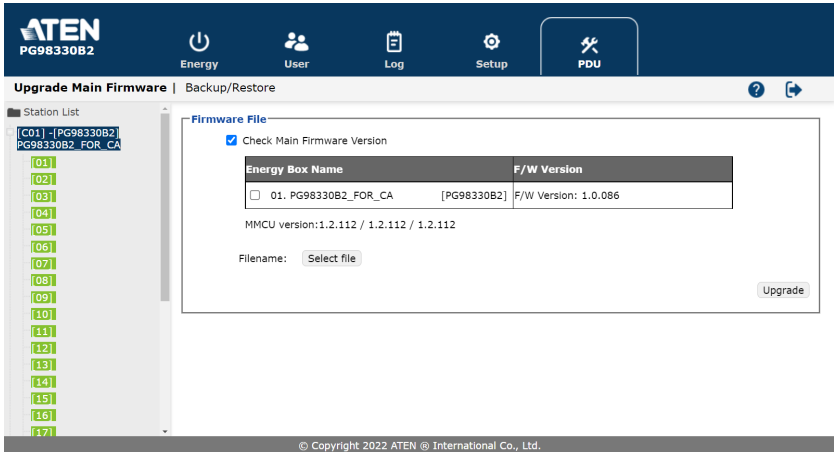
ATEN
PG98330B2

Energy
User
Log
Setup
PDU

Upgrade Main Firmware | Backup/Restore

Station List
[C01] -[PG98330B2] PG98330B2_FOR_CA
[01]
[02]
[03]
[04]
[05]
[06]
[07]
[08]
[09]
[10]
[11]
[12]
[13]
[14]
[15]
[16]
[17]

Firmware File
Check Main Firmware Version

| Energy Box Name | F/W Version |
|---|---|
| 01. PG98330B2_FOR_CA [PG98330B2] | F/W Version: 1.0.086 |

MMCU version:1.2.112 / 1.2.112 / 1.2.112

Filename: Select file

Upgrade

© Copyright 2022 ATEN ® International Co., Ltd.